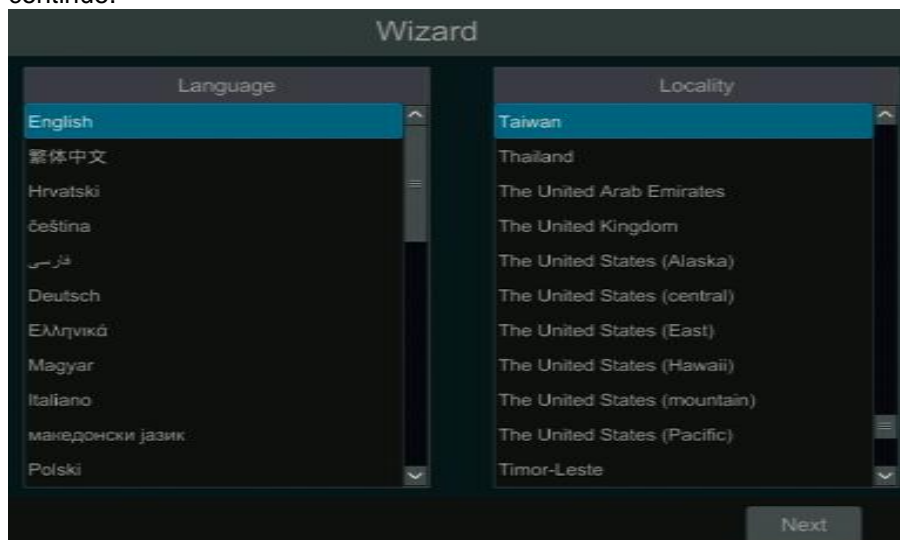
continue.

Wizard

Language

English
繁体中文
Hrvatski
čeština
فارسی
Deutsch
Ελληνικά
Magyar
Italiano
македонски јазик
Polski

Locality

Taiwan
Thailand
The United Arab Emirates
The United Kingdom
The United States (Alaska)
The United States (central)
The United States (East)
The United States (Hawaii)
The United States (mountain)
The United States (Pacific)
Timor-Leste

Next